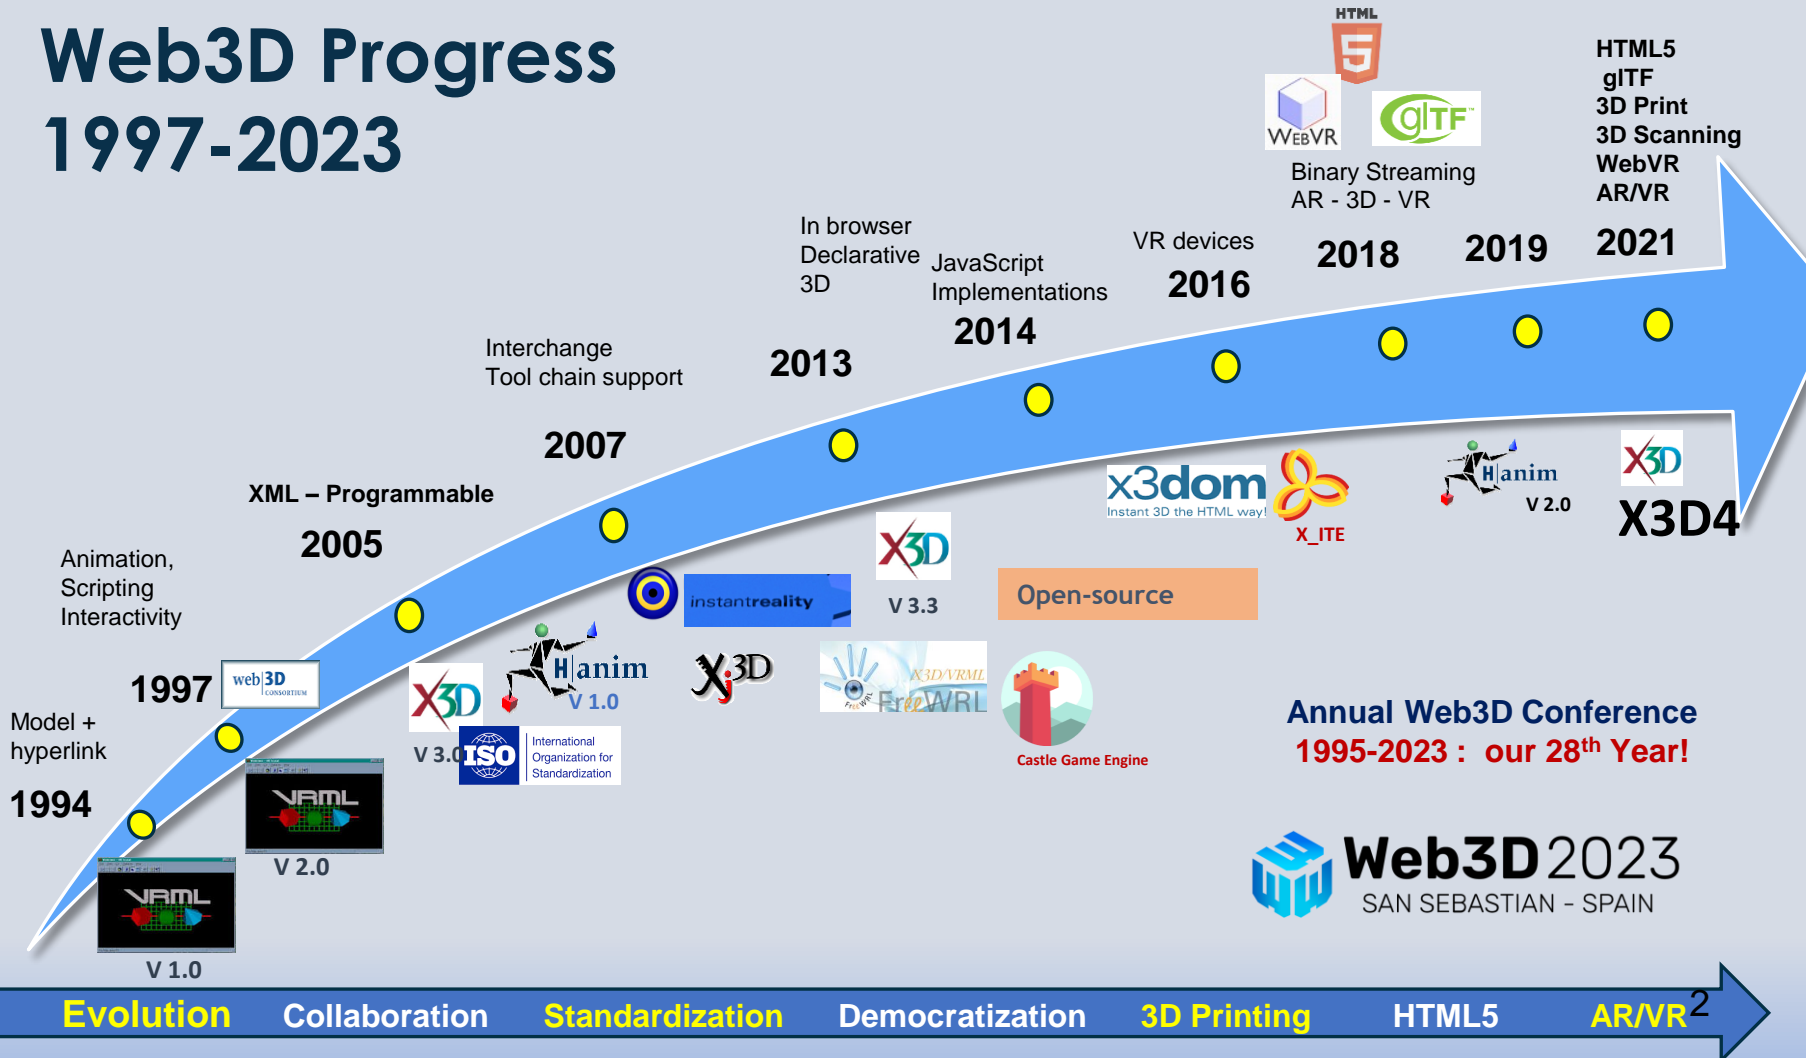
Web3D Progress
1997-2023

HTML
5
WebVR
glTF
Binary Streaming
AR - 3D - VR

HTML5
glTF
3D Print
3D Scanning
WebVR
AR/VR

In browser
Declarative
3D

JavaScript
Implementations

VR devices

2016

2018

2019

2021

2014

2013

Interchange
Tool chain support

2007

XML – Programmable

2005

Animation,
Scripting
Interactivity

1997

web3D CONSORTIUM

Model +
hyperlink

1994

VRML
V 1.0

VRML
V 2.0

X3D
V 3.0

ISO International Organization for Standardization

H|anim
V 1.0

instantreality

Xj3D

X3D
V 3.3

X3D/VRML
FreeWRL

Open-source

Castle Game Engine

x3dom
Instant 3D the HTML way!

X_ITE

H|anim
V 2.0

X3D
X3D4

Annual Web3D Conference
1995-2023 : our 28$^{th}$ Year!

Web3D 2023
SAN SEBASTIAN - SPAIN

Evolution Collaboration Standardization Democratization 3D Printing HTML5 AR/VR 2